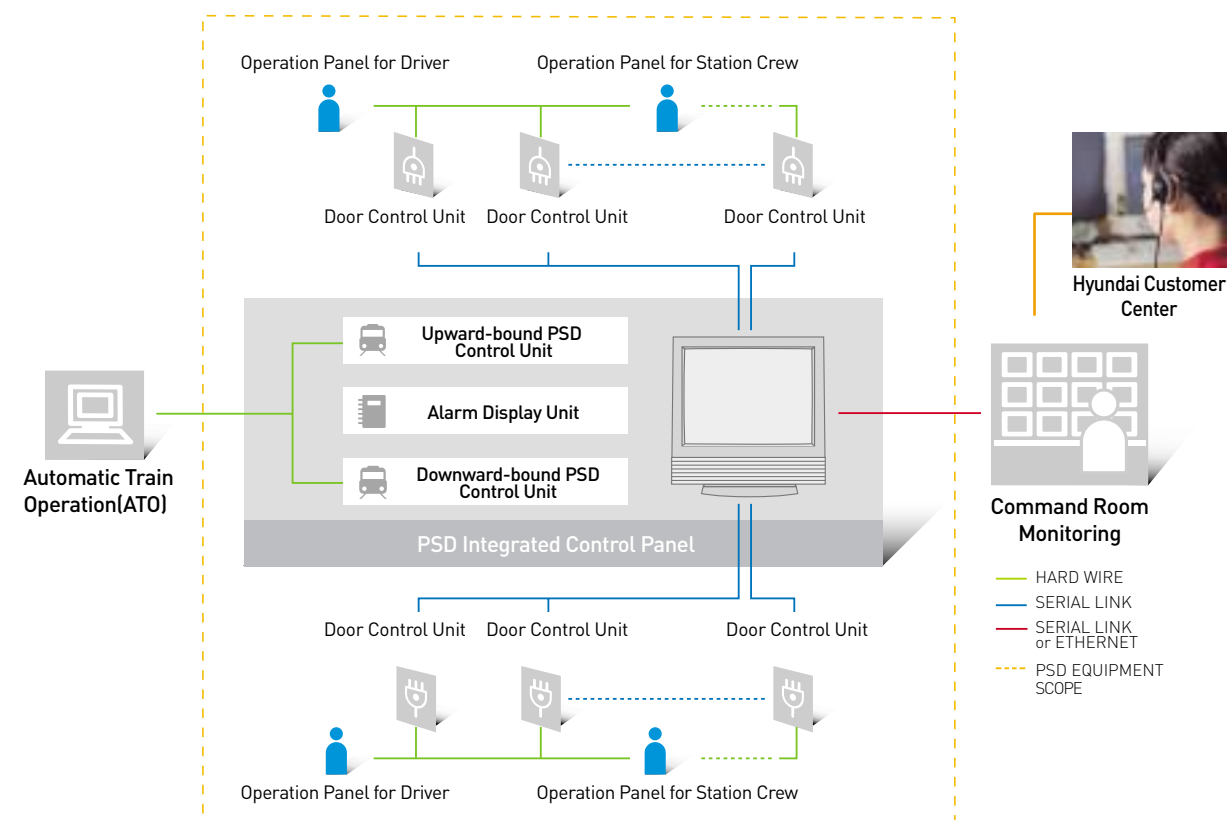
Operation Panel for Driver

Operation Panel for Station Crew

Door Control Unit

Door Control Unit

Door Control Unit

Hyundai Customer Center

Upward-bound PSD Control Unit

Alarm Display Unit

Downward-bound PSD Control Unit

Automatic Train Operation(ATO)

PSD Integrated Control Panel

Command Room Monitoring

HARD WIRE

SERIAL LINK

SERIAL LINK or ETHERNET

PSD EQUIPMENT SCOPE

Door Control Unit

Door Control Unit

Door Control Unit

Operation Panel for Driver

Operation Panel for Station Crew